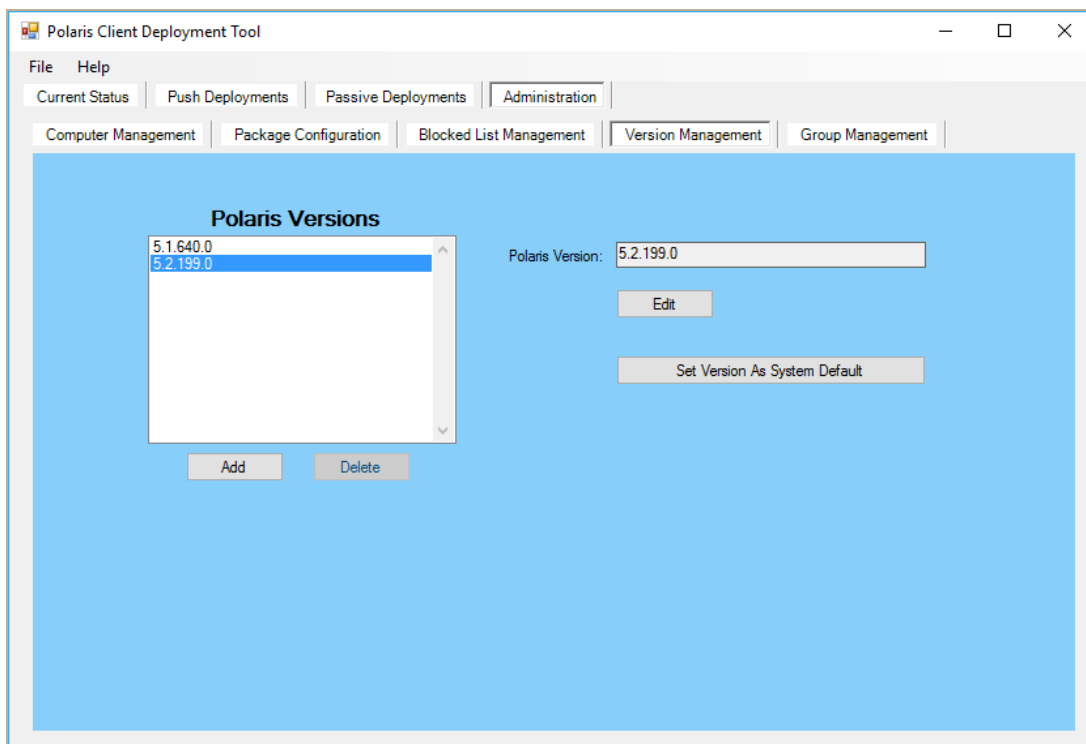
Polaris Client Deployment Tool

File Help

Current Status | Push Deployments | Passive Deployments | Administration

Computer Management | Package Configuration | Blocked List Management | Version Management | Group Management

Polaris Versions

5.1.640.0
5.2.199.0

Add Delete

Polaris Version: 5.2.199.0

Edit

Set Version As System Default